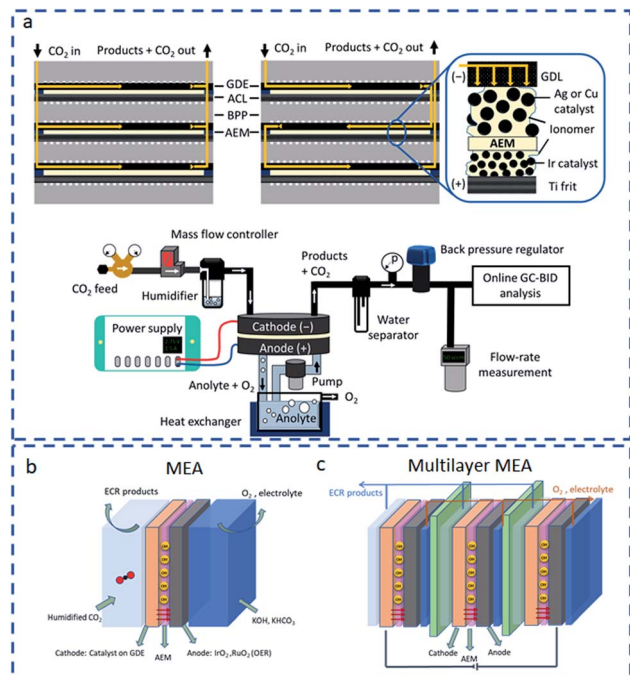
a

$CO_2$ in Products + $CO_2$ out

GDE
ACL
BPP
AEM

$CO_2$ in Products + $CO_2$ out

(−) GDL
Ag or Cu catalyst
Ionomer
AEM
Ir catalyst
(+) Ti frit

Mass flow controller

$CO_2$ feed

Humidifier

Products + $CO_2$

P

Back pressure regulator

Online GC-BID analysis

Power supply

Cathode (−)

Anode (+)

Water separator

Flow-rate measurement

Anolyte + $O_2$

Pump

$O_2$

Heat exchanger

Anolyte

b

MEA

ECR products

$O_2$ , electrolyte

Humidified $CO_2$

KOH, $KHCO_3$

AEM

Cathode: Catalyst on GDE

Anode: $IrO_2$ ,$RuO_2$ (OER)

c

Multilayer MEA

ECR products

$O_2$ , electrolyte

Cathode

AEM

Anode